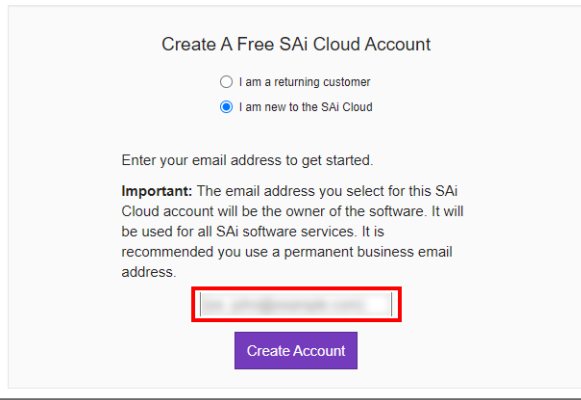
Create A Free SAi Cloud Account

I am a returning customer

I am new to the SAi Cloud

Enter your email address to get started.

**Important:** The email address you select for this SAi Cloud account will be the owner of the software. It will be used for all SAi software services. It is recommended you use a permanent business email address.

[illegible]

Create Account